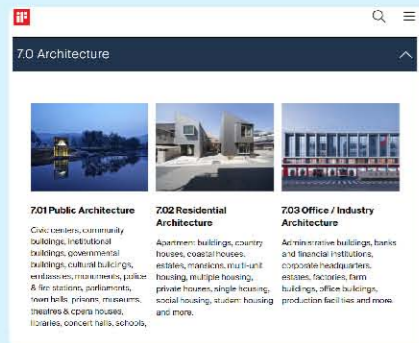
iF

7.0 Architecture

7.01 Public Architecture

Civic centers, community buildings, institutional buildings, governmental buildings, cultural buildings, embassies, monuments, police & fire stations, parliaments, town halls, prisons, museums, theatres & opera houses, libraries, concert halls, schools,

7.02 Residential Architecture

Apartment buildings, country houses, coastal houses, estates, mansions, multi-unit housing, multiple housing, private houses, single housing, social housing, student housing and more.

7.03 Office / Industry Architecture

Administrative buildings, banks and financial institutions, corporate headquarters, estates, factories, farm buildings, office buildings, production facilities and more.